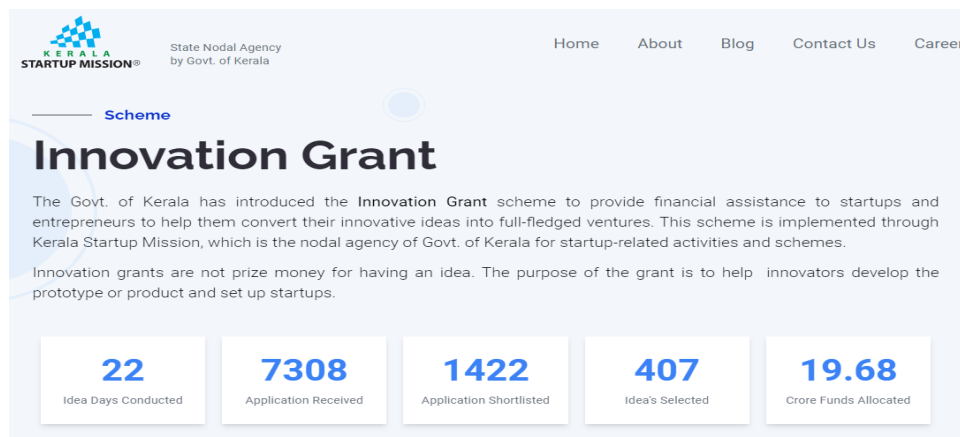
KERALA
STARTUP MISSION®

State Nodal Agency
by Govt. of Kerala

Home About Blog Contact Us Caree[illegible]

Scheme

Innovation Grant

The Govt. of Kerala has introduced the Innovation Grant scheme to provide financial assistance to startups and entrepreneurs to help them convert their innovative ideas into full-fledged ventures. This scheme is implemented through Kerala Startup Mission, which is the nodal agency of Govt. of Kerala for startup-related activities and schemes.

Innovation grants are not prize money for having an idea. The purpose of the grant is to help innovators develop the prototype or product and set up startups.

22
Idea Days Conducted

7308
Application Received

1422
Application Shortlisted

407
Idea's Selected

19.68
Crore Funds Allocated